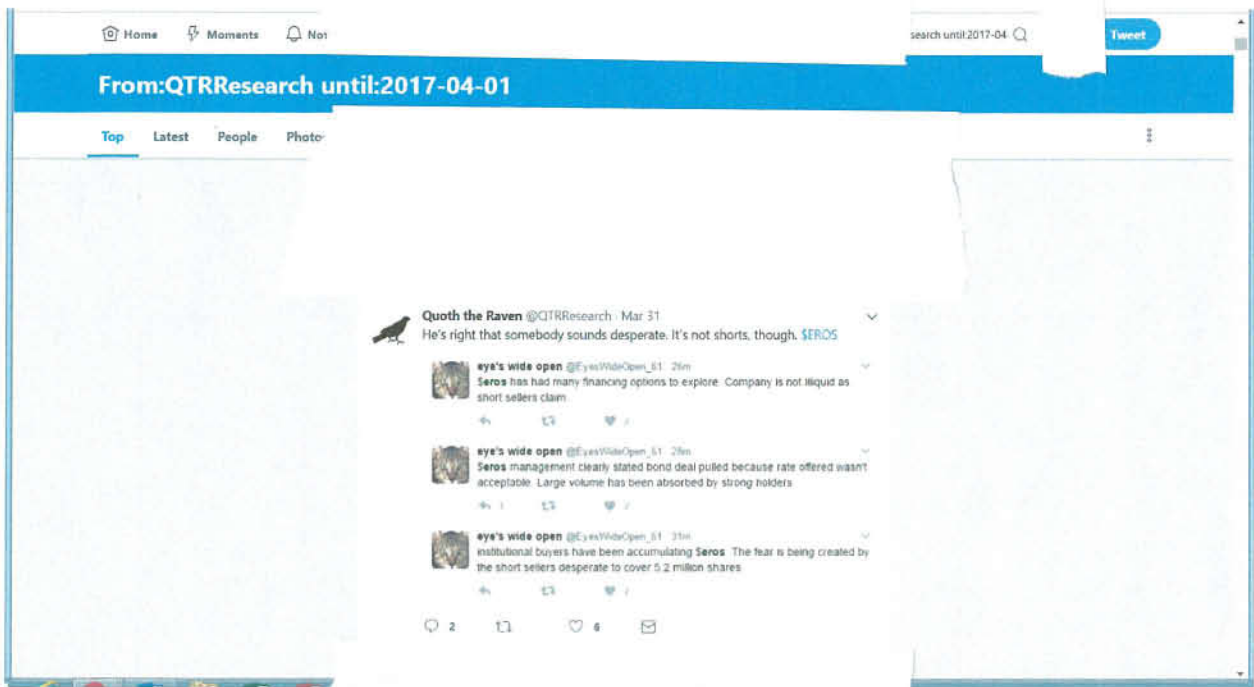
Home Moments No

search until:2017-04

Tweet

From:QTRResearch until:2017-04-01

Top Latest People Photo

Quoth the Raven @QTRResearch · Mar 31
He's right that somebody sounds desperate. It's not shorts, though. $EROS

eye's wide open @EyesWideOpen_61 · 26m
Seros has had many financing options to explore. Company is not illiquid as short sellers claim

eye's wide open @EyesWideOpen_61 · 28m
Seros management clearly stated bond deal pulled because rate offered wasn't acceptable. Large volume has been absorbed by strong holders

eye's wide open @EyesWideOpen_61 · 31m
institutional buyers have been accumulating Seros. The fear is being created by the short sellers desperate to cover 5.2 million shares

2 6